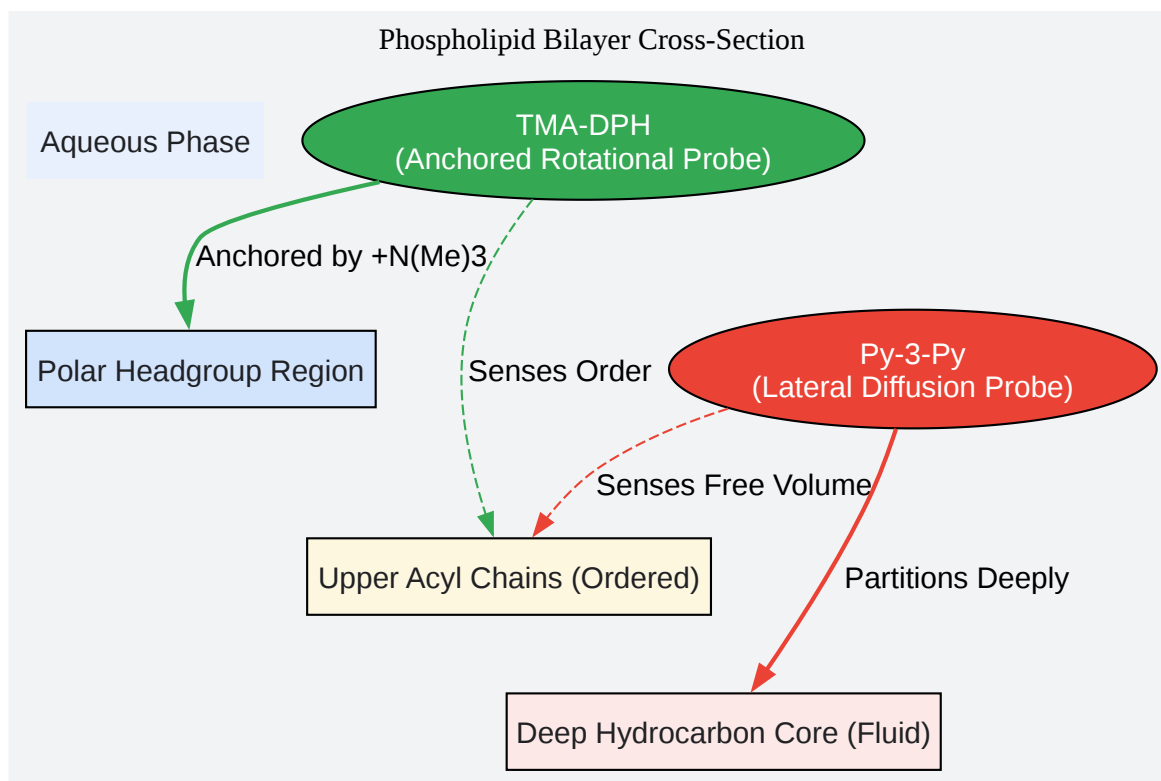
Phospholipid Bilayer Cross-Section

Aqueous Phase

TMA-DPH
(Anchored Rotational Probe)

Anchored by +N(Me)3

Polar Headgroup Region

Senses Order

Py-3-Py
(Lateral Diffusion Probe)

Senses Free Volume

Upper Acyl Chains (Ordered)

Partitions Deeply

Deep Hydrocarbon Core (Fluid)